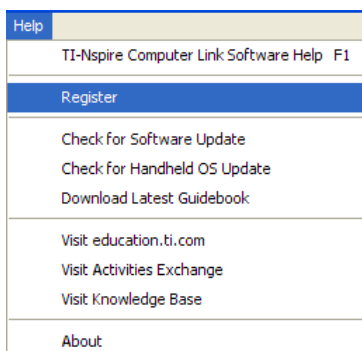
Help

TI-Nspire Computer Link Software Help F1

Register

Check for Software Update
Check for Handheld OS Update
Download Latest Guidebook

Visit education.ti.com
Visit Activities Exchange
Visit Knowledge Base

About